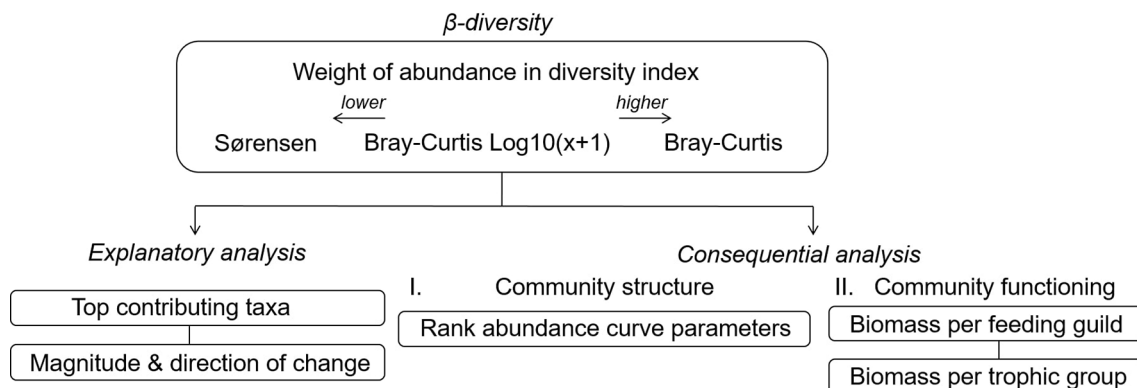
β-diversity

Weight of abundance in diversity index

lower

higher

Sørensen Bray-Curtis Log10(x+1) Bray-Curtis

Explanatory analysis

Top contributing taxa

Magnitude & direction of change

Consequential analysis

I. Community structure

Rank abundance curve parameters

II. Community functioning

Biomass per feeding guild

Biomass per trophic group